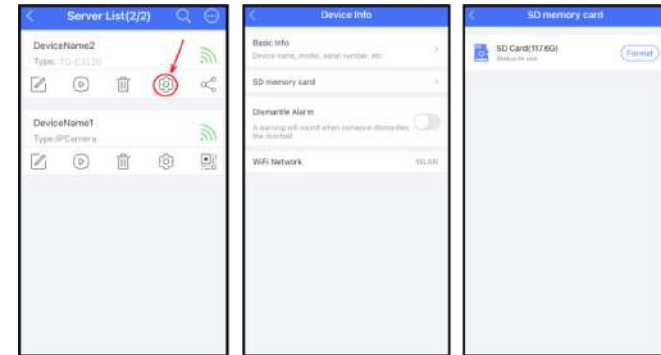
Server List(2/2)

DeviceName2
Type: TD-E2110

DeviceName1
Type:IPCamera

Device Info

Basic Info
Device name, model, serial number, etc.

SD memory card

Dismantle Alarm
A warning will sound when someone dismantles the doorbell

WiFi Network
WLAN

SD memory card

SD Card(117.6G)
Status:In use

Format